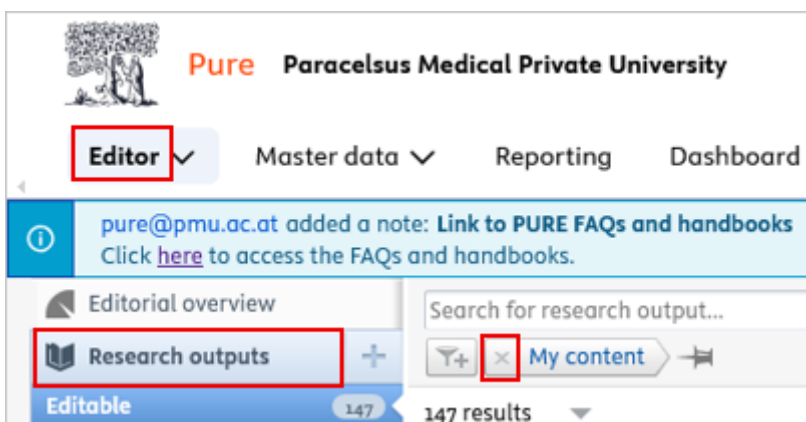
Pure Paracelsus Medical Private University

Editor Master data Reporting Dashboard

pure@pmu.ac.at added a note: Link to PURE FAQs and handbooks
Click here to access the FAQs and handbooks.

Editorial overview

Research outputs

Editable 147

Search for research output...

My content

147 results